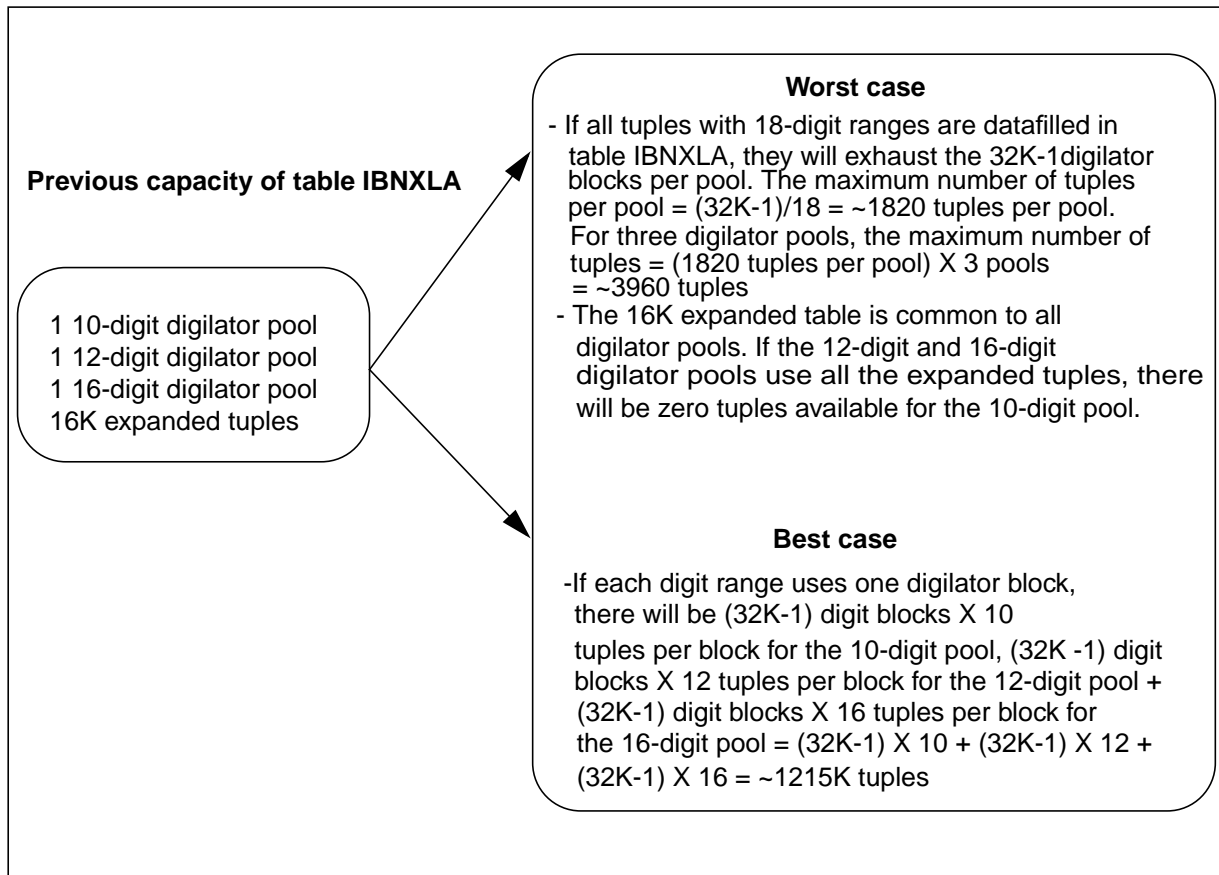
Previous capacity of table IBNXLA

1 10-digit digilator pool
1 12-digit digilator pool
1 16-digit digilator pool
16K expanded tuples

Worst case

- If all tuples with 18-digit ranges are datafilled in table IBNXLA, they will exhaust the 32K-1digilator blocks per pool. The maximum number of tuples per pool = (32K-1)/18 = ~1820 tuples per pool. For three digilator pools, the maximum number of tuples = (1820 tuples per pool) X 3 pools = ~3960 tuples
- The 16K expanded table is common to all digilator pools. If the 12-digit and 16-digit digilator pools use all the expanded tuples, there will be zero tuples available for the 10-digit pool.

Best case

-If each digit range uses one digilator block, there will be (32K-1) digit blocks X 10 tuples per block for the 10-digit pool, (32K -1) digit blocks X 12 tuples per block for the 12-digit pool + (32K-1) digit blocks X 16 tuples per block for the 16-digit pool = (32K-1) X 10 + (32K-1) X 12 + (32K-1) X 16 = ~1215K tuples